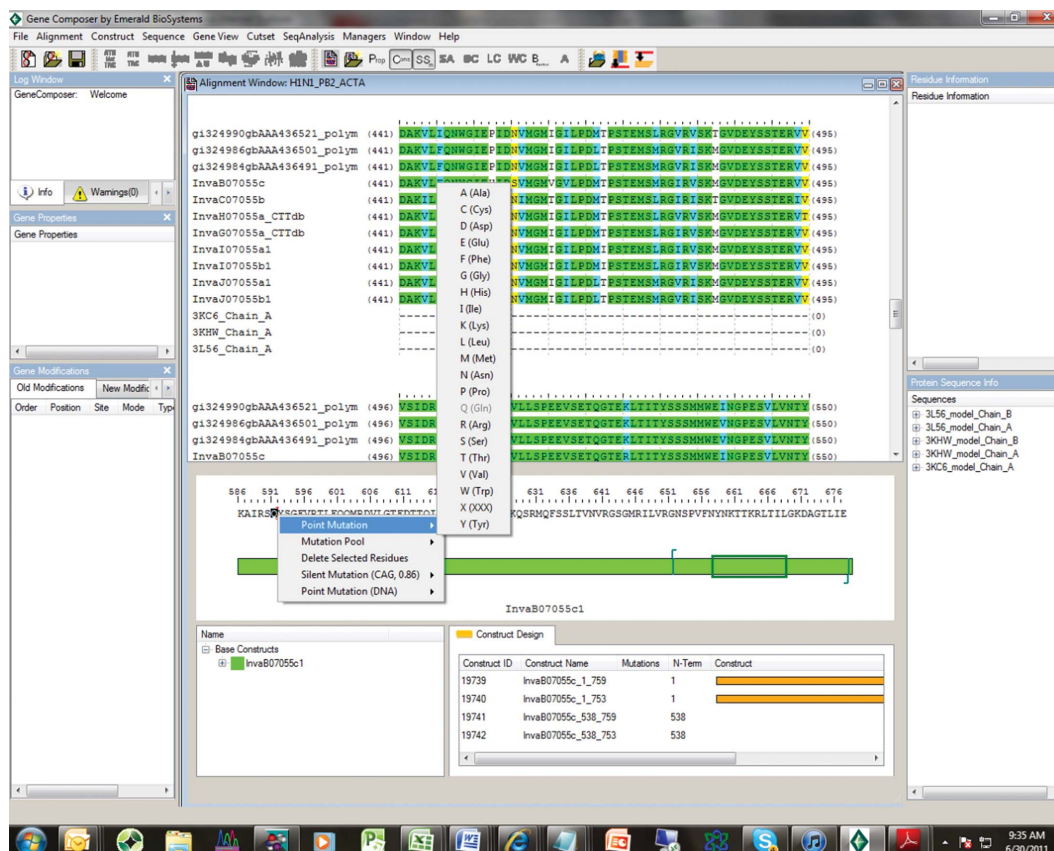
Gene Composer by Emerald BioSystems
File Alignment Construct Sequence Gene View Cutset SeqAnalysis Managers Window Help

Log Window
GeneComposer: Welcome
Info Warnings(0)
Gene Properties
Gene Properties
Gene Modifications
Old Modifications New Modific
Order Position Site Mode Typ

Alignment Window: H1N1_PB2_ACTA

gi324990gbAAA436521_polym (441) DAKVLIQNWGIEPIDNVMGMIGILPDMTPSTEMSLRGVRVSKTGVDEYSSTERVV (495)
gi324986gbAAA436501_polym (441) DAKVLFQNWGIEPIDNVMGMIGILPDLTPSTEMSMRGVRISKMGVDEYSSTERVV (495)
gi324984gbAAA436491_polym (441) DAKVLFQNWGIEPIDNVMGMIGILPDLTPSTEMSMRGVRISKMGVDEYSSTERVV (495)
InvaB07055c (441) DAKVL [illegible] SVMGMVGVLPDMTPSTEMSMRGIRVSKMGVDEYSSTERVV (495)
InvaC07055b (441) DAKIL NIMGMTGILPDMTPSTEMSLRGIRVSKTGVDEYSSTERIV (495)
InvaH07055a_CTTdb (441) DAKVL NVMGMIGILPDMTPSTEMSLRGVRVSKMGVDEYSSTERVT (495)
InvaG07055a_CTTdb (441) DAKVL NVMGMIGILPDLTPSTEMSMRGVRISKMGVDEYSSTERVV (495)
InvaI07055a1 (441) DAKVL NVMGMIGILPDMIPSTEMSLRGIRVSKMGVDEYSSTERVV (495)
InvaI07055b1 (441) DAKVL NVMGMIGILPDMIPSTEMSLRGIRVSKMGVDEYSSTERVV (495)
InvaJ07055a1 (441) DAKVL NVMGMIGILPDLTPSTEMSMRGVRISKMGVDEYSSTERVV (495)
InvaJ07055b1 (441) DAKVL NVMGMIGILPDLTPSTEMSMRGVRISKMGVDEYSSTERVV (495)
3KC6_Chain_A (0)
3KHW_Chain_A (0)
3L56_Chain_A (0)

gi324990gbAAA436521_polym (496) VSIDR VLLSPEEVSETQGTEKLTITYSSSMMWEINGPESVLVNTY (550)
gi324986gbAAA436501_polym (496) VSIDR VLLSPEEVSETQGTEKLTITYSSSMMWEVNGPESVLVNTY (550)
gi324984gbAAA436491_polym (496) VSIDR VLLSPEEVSETQGTEKLTITYSSSMMWEINGPESVLVNTY (550)
InvaB07055c (496) VSIDR VLLSPEEVSETQGTERLTITYSSSMMWEINGPESVLVNTY (550)

A (Ala)
C (Cys)
D (Asp)
E (Glu)
F (Phe)
G (Gly)
H (His)
I (Ile)
K (Lys)
L (Leu)
M (Met)
N (Asn)
P (Pro)
Q (Gln)
R (Arg)
S (Ser)
T (Thr)
V (Val)
W (Trp)
X (XXX)
Y (Tyr)

586 591 596 601 606 611 61 631 636 641 646 651 656 661 666 671 676
KAIRS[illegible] KQSRMQFSSLTVNVRGSGMRILVRGNSPVFNYNKTTKRLTILGKDAGTLIE

Point Mutation
Mutation Pool
Delete Selected Residues
Silent Mutation (CAG, 0.86)
Point Mutation (DNA)

InvaB07055c1

Name
Base Constructs
InvaB07055c1

Construct Design

| Construct ID | Construct Name | Mutations | N-Term | Construct |
|---|---|---|---|---|
| 19739 | InvaB07055c_1_759 | | 1 | |
| 19740 | InvaB07055c_1_753 | | 1 | |
| 19741 | InvaB07055c_538_759 | | 538 | |
| 19742 | InvaB07055c_538_753 | | 538 | |

Residue Information
Residue Information
Protein Sequence Info
Sequences
3L56_model_Chain_B
3L56_model_Chain_A
3KHW_model_Chain_B
3KHW_model_Chain_A
3KC6_model_Chain_A

9:35 AM
6/30/2011